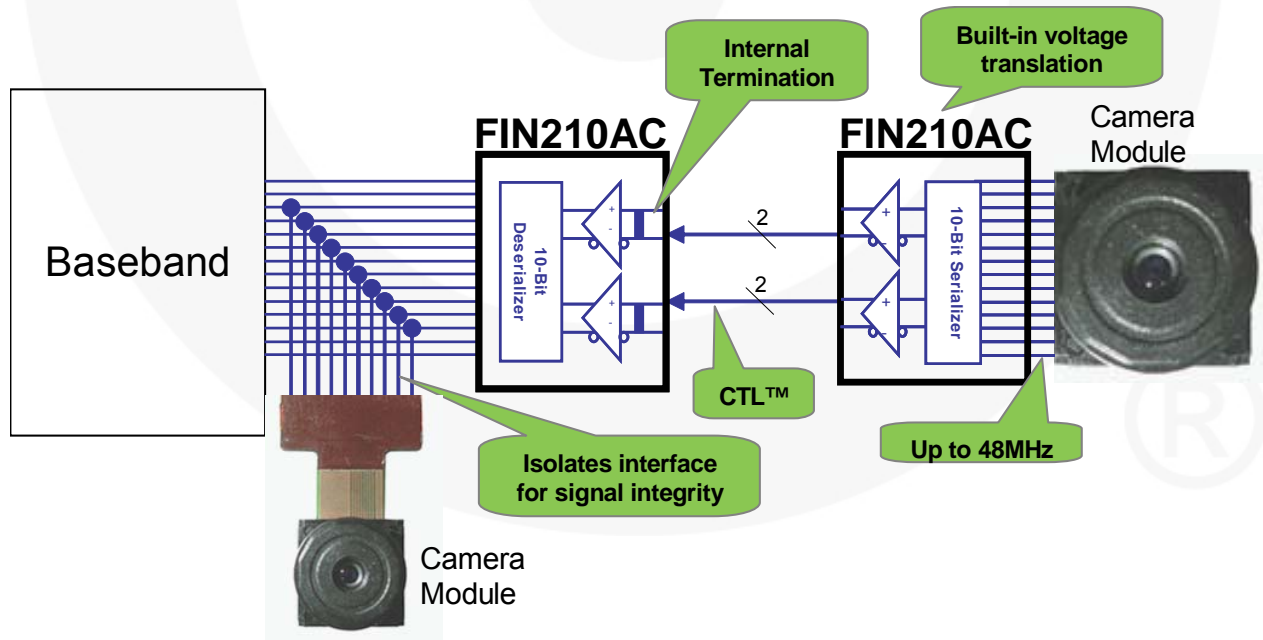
Internal Termination

Built-in voltage translation

FIN210AC

FIN210AC

Camera Module

Baseband

10-Bit Deserializer

2

2

10-Bit Serializer

CTL™

Up to 48MHz

Isolates interface for signal integrity

Camera Module